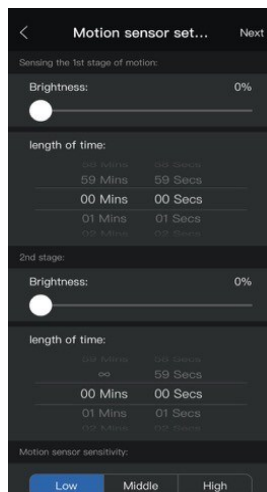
Motion sensor set...
Next

Sensing the 1st stage of motion:

Brightness:
0%

length of time:

59 Mins 59 Secs
00 Mins 00 Secs
01 Mins 01 Secs

2nd stage:

Brightness:
0%

length of time:

∞ 59 Secs
00 Mins 00 Secs
01 Mins 01 Secs

Motion sensor sensitivity:

Low Middle High